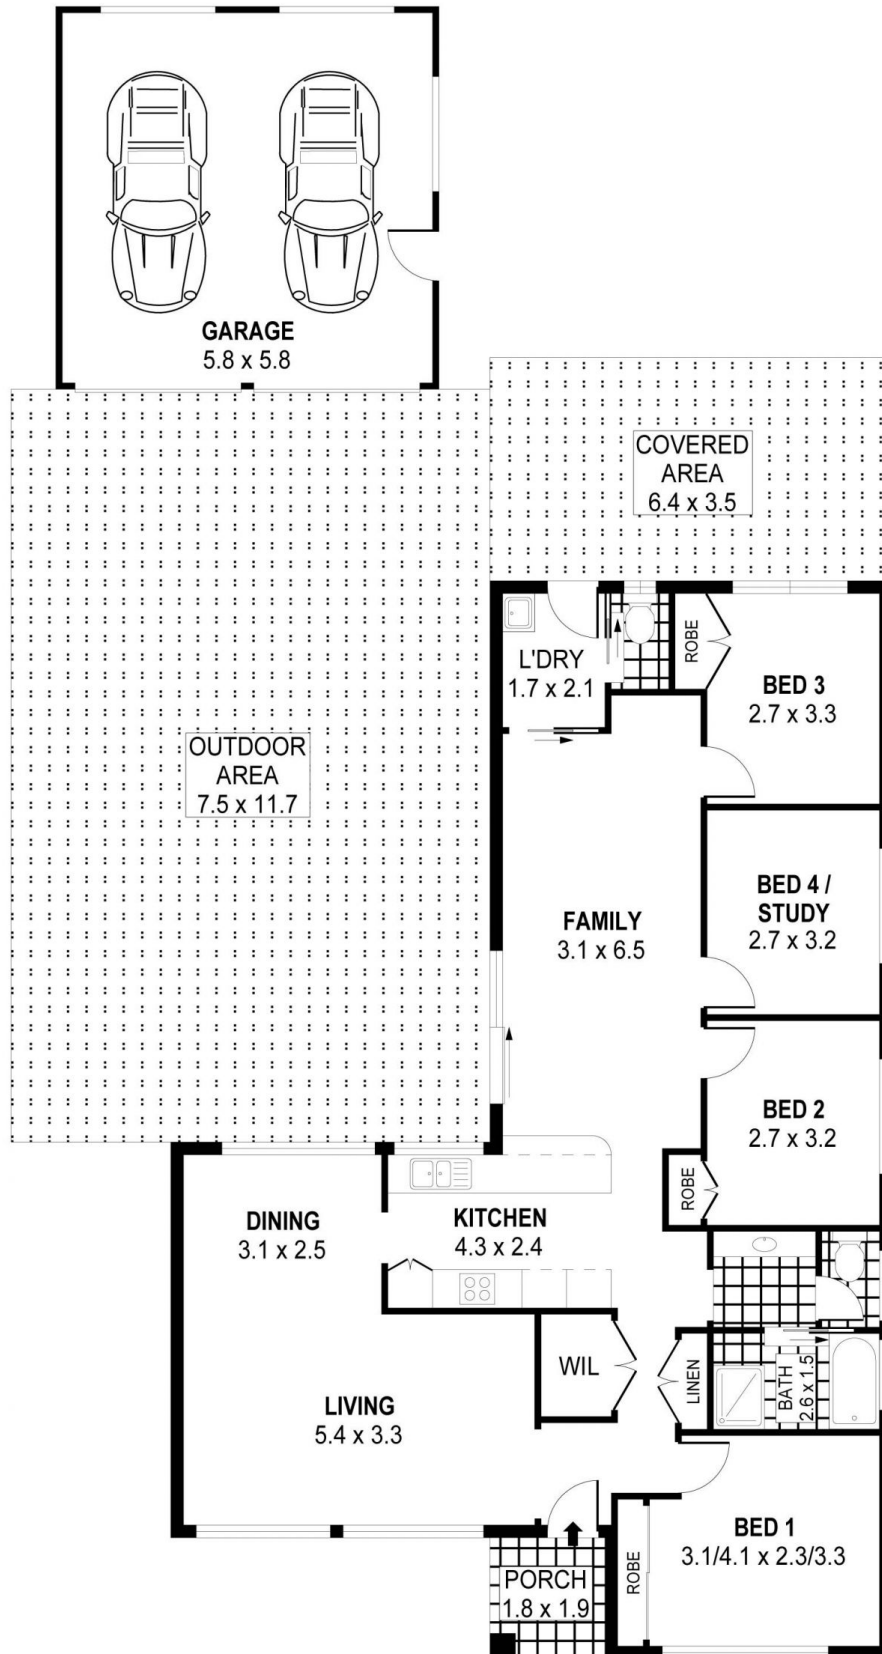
GARAGE
5.8 x 5.8

COVERED
AREA
6.4 x 3.5

L'DRY
1.7 x 2.1

ROBE

BED 3
2.7 x 3.3

OUTDOOR
AREA
7.5 x 11.7

FAMILY
3.1 x 6.5

BED 4 /
STUDY
2.7 x 3.2

BED 2
2.7 x 3.2

ROBE

DINING
3.1 x 2.5

KITCHEN
4.3 x 2.4

WIL

LINEN

BATH
2.6 x 1.5

LIVING
5.4 x 3.3

BED 1
3.1/4.1 x 2.3/3.3

ROBE

PORCH
1.8 x 1.9